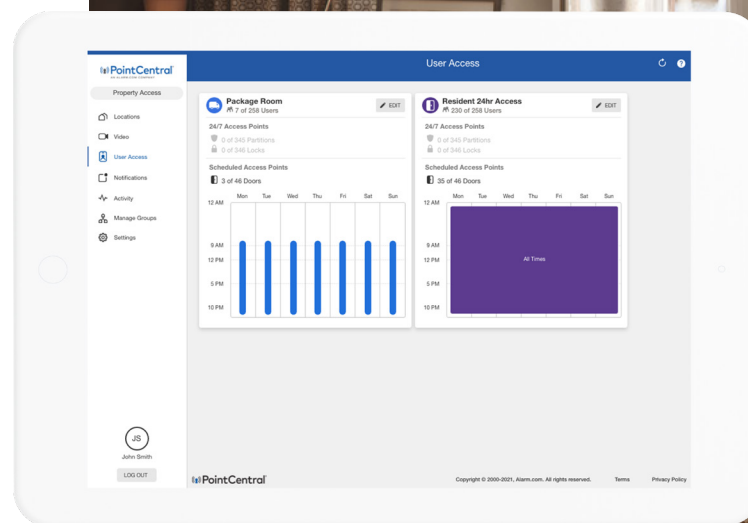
PointCentral
AN ALARM.COM COMPANY

Property Access

Locations
Video
User Access
Notifications
Activity
Manage Groups
Settings

JS
John Smith
LOG OUT

User Access

Package Room
7 of 258 Users
EDIT

24/7 Access Points
0 of 345 Partitions
0 of 346 Locks

Scheduled Access Points
3 of 46 Doors

| | Mon | Tue | Wed | Thu | Fri | Sat | Sun |
|---|---|---|---|---|---|---|---|
| 12 AM | | | | | | | |
| 9 AM | | | | | | | |
| 12 PM | | | | | | | |
| 5 PM | | | | | | | |
| 10 PM | | | | | | | |

Resident 24hr Access
230 of 258 Users
EDIT

24/7 Access Points
0 of 345 Partitions
0 of 346 Locks

Scheduled Access Points
35 of 46 Doors

| | Mon | Tue | Wed | Thu | Fri | Sat | Sun |
|---|---|---|---|---|---|---|---|
| 12 AM | | | | | | | |
| 9 AM | | | | | | | |
| 12 PM | | | | All Times | | | |
| 5 PM | | | | | | | |
| 10 PM | | | | | | | |

PointCentral
Copyright © 2000-2021, Alarm.com. All rights reserved.
Terms
Privacy Policy